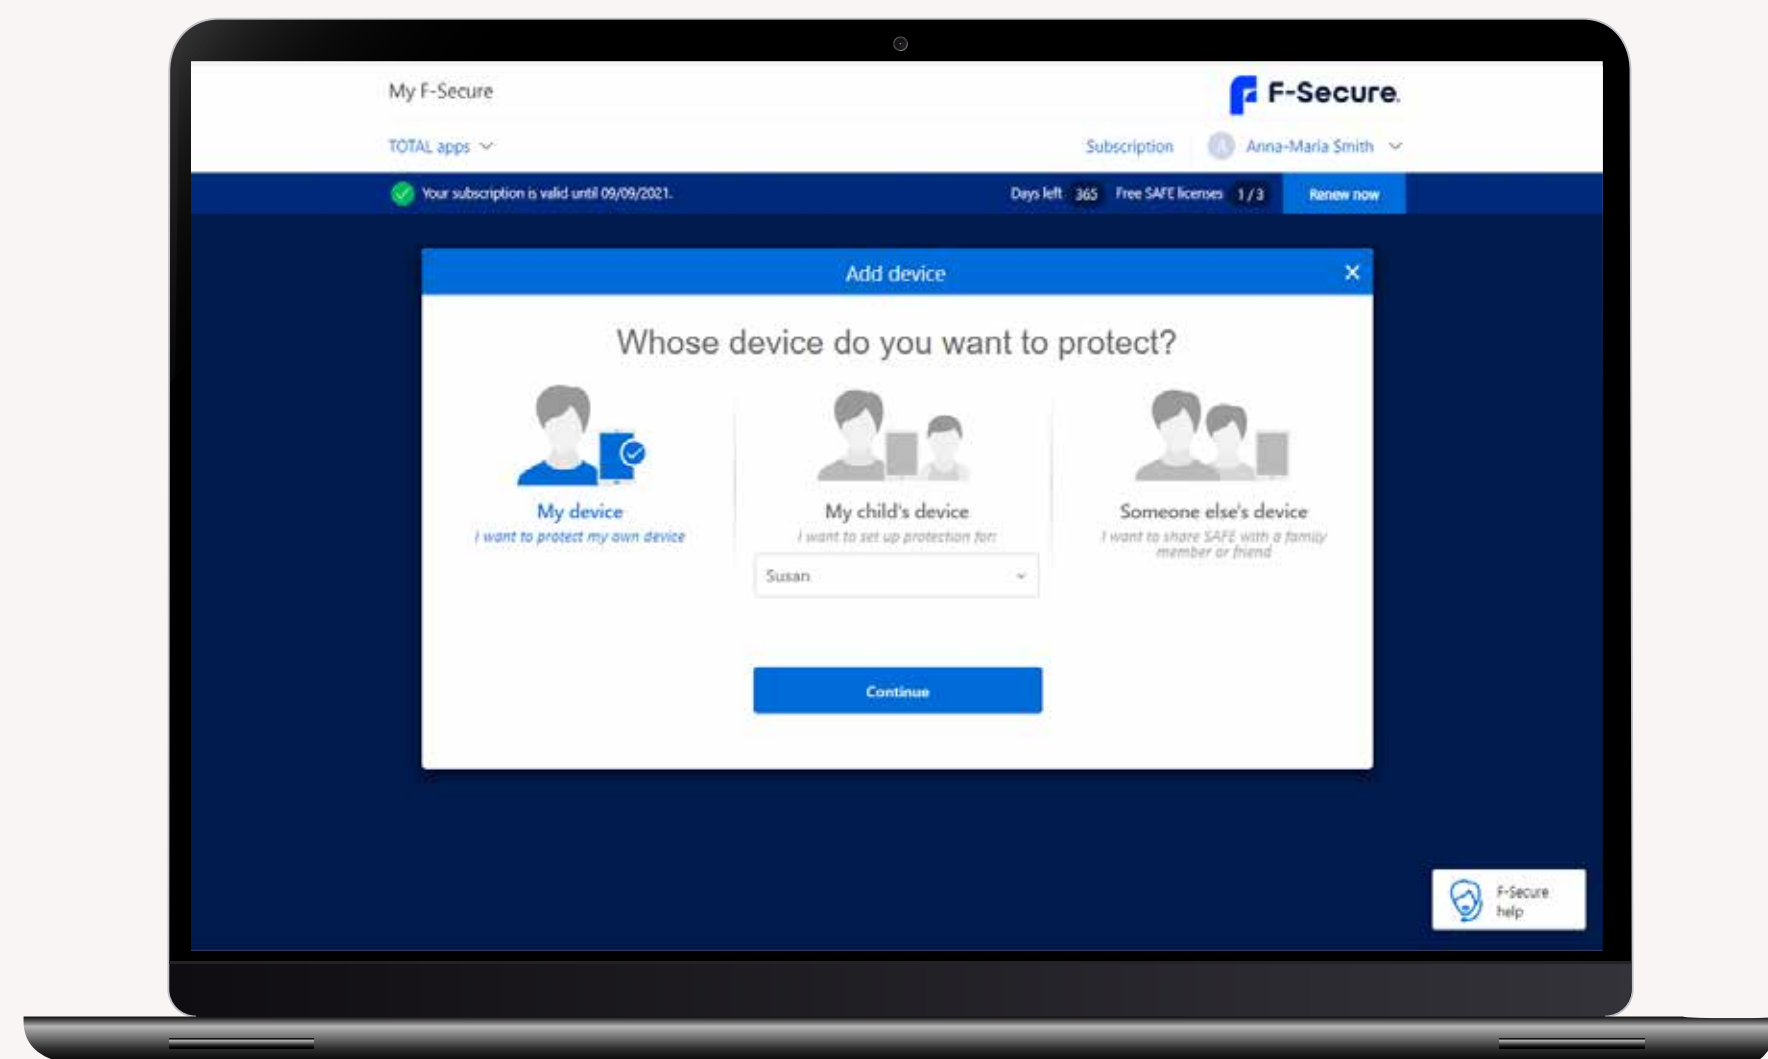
My F-Secure

F-Secure.

TOTAL apps

Subscription

Anna-Maria Smith

Your subscription is valid until 09/09/2021.

Days left 365 Free SAFE licenses 1 / 3

Renew now

Add device

Whose device do you want to protect?

My device
I want to protect my own device

My child's device
I want to set up protection for:

Susan

Someone else's device
I want to share SAFE with a family member or friend

Continue

F-Secure help